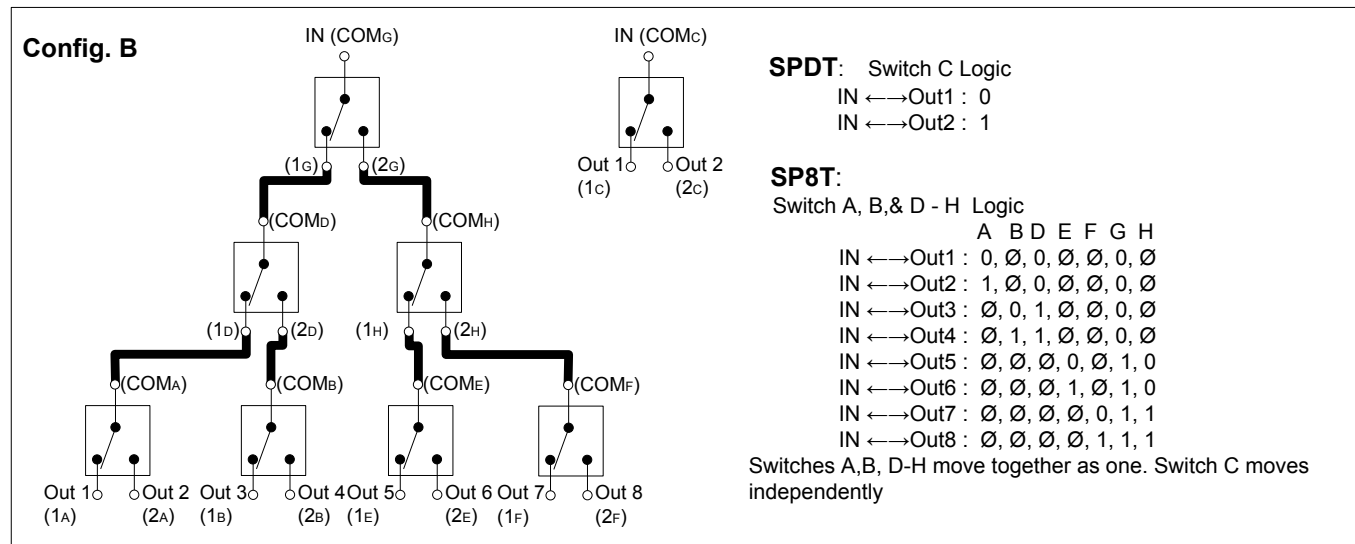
Config. B

IN (COMG)

(1G) (2G)

(COMD) (COMH)

(1D) (2D) (1H) (2H)

(COMA) (COMB) (COME) (COMF)

Out 1 (1A) Out 2 (2A) Out 3 (1B) Out 4 (2B) Out 5 (1E) Out 6 (2E) Out 7 (1F) Out 8 (2F)

IN (COMC)

Out 1 (1C) Out 2 (2C)

SPDT: Switch C Logic
IN ←→Out1 : 0
IN ←→Out2 : 1

SP8T:
Switch A, B,& D - H Logic

| | A | B | D | E | F | G | H |
|---|---|---|---|---|---|---|---|
| IN ←→Out1 : | 0, | Ø, | 0, | Ø, | Ø, | 0, | Ø |
| IN ←→Out2 : | 1, | Ø, | 0, | Ø, | Ø, | 0, | Ø |
| IN ←→Out3 : | Ø, | 0, | 1, | Ø, | Ø, | 0, | Ø |
| IN ←→Out4 : | Ø, | 1, | 1, | Ø, | Ø, | 0, | Ø |
| IN ←→Out5 : | Ø, | Ø, | Ø, | 0, | Ø, | 1, | 0 |
| IN ←→Out6 : | Ø, | Ø, | Ø, | 1, | Ø, | 1, | 0 |
| IN ←→Out7 : | Ø, | Ø, | Ø, | Ø, | 0, | 1, | 1 |
| IN ←→Out8 : | Ø, | Ø, | Ø, | Ø, | 1, | 1, | 1 |

Switches A,B, D-H move together as one. Switch C moves independently